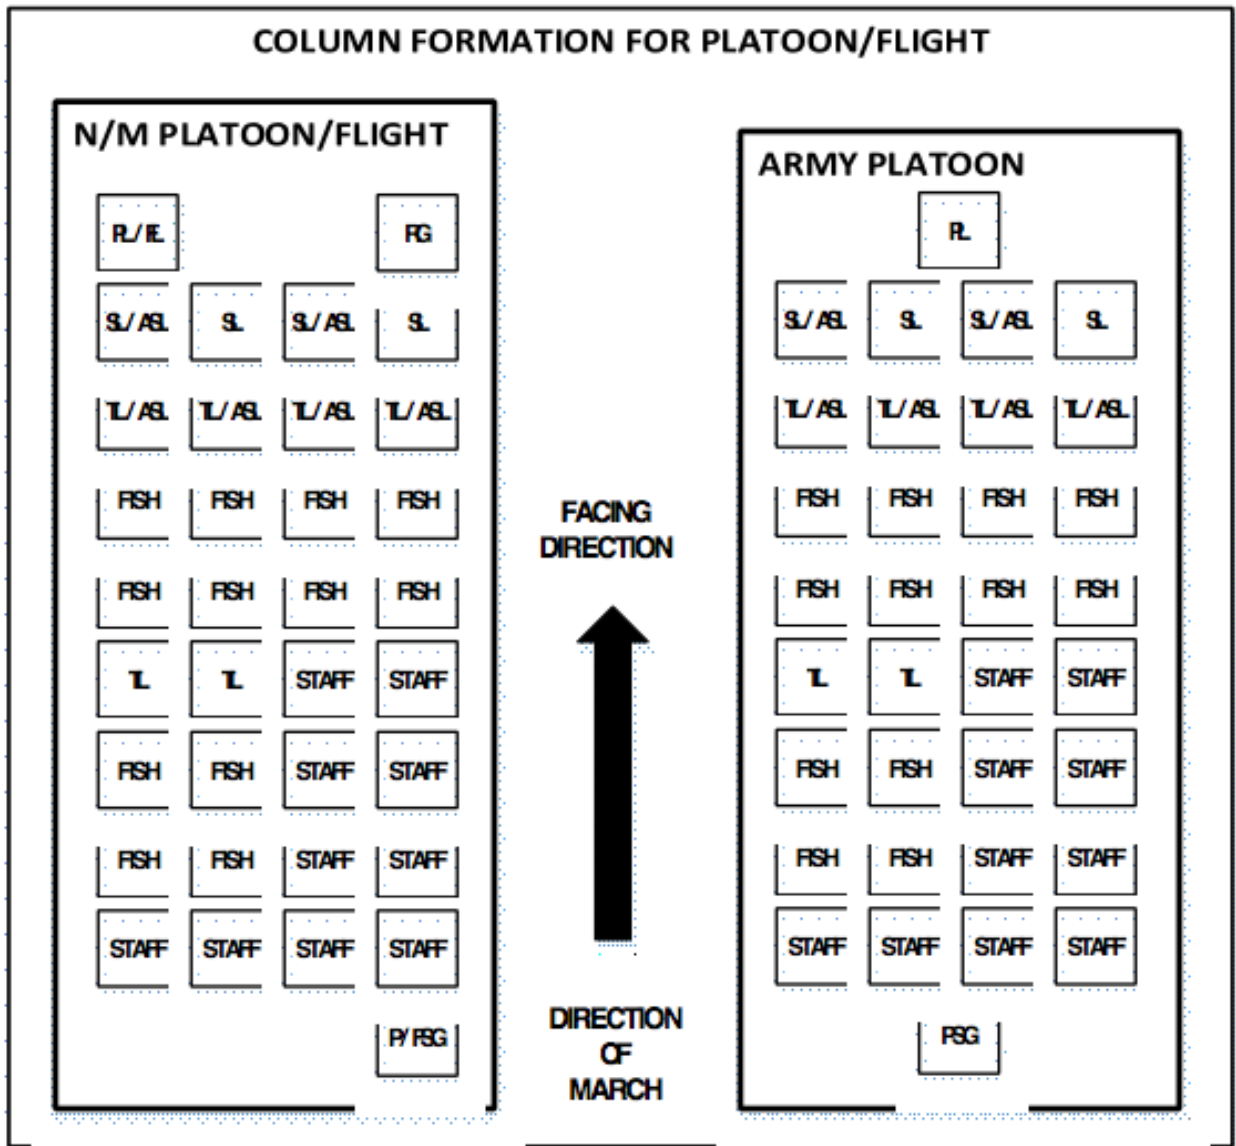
COLUMN FORMATION FOR PLATOON/FLIGHT

N/M PLATOON/FLIGHT

| PL/FL | | | FG |
|---|---|---|---|
| SL/ASL | SL | SL/ASL | SL |
| TL/ASL | TL/ASL | TL/ASL | TL/ASL |
| FISH | FISH | FISH | FISH |
| FISH | FISH | FISH | FISH |
| TL | TL | STAFF | STAFF |
| FISH | FISH | STAFF | STAFF |
| FISH | FISH | STAFF | STAFF |
| STAFF | STAFF | STAFF | STAFF |
| | | | P/FSG |

FACING DIRECTION

DIRECTION OF MARCH

ARMY PLATOON

| | PL | | |
|---|---|---|---|
| SL/ASL | SL | SL/ASL | SL |
| TL/ASL | TL/ASL | TL/ASL | TL/ASL |
| FISH | FISH | FISH | FISH |
| FISH | FISH | FISH | FISH |
| TL | TL | STAFF | STAFF |
| FISH | FISH | STAFF | STAFF |
| FISH | FISH | STAFF | STAFF |
| STAFF | STAFF | STAFF | STAFF |
| | PSG | | |